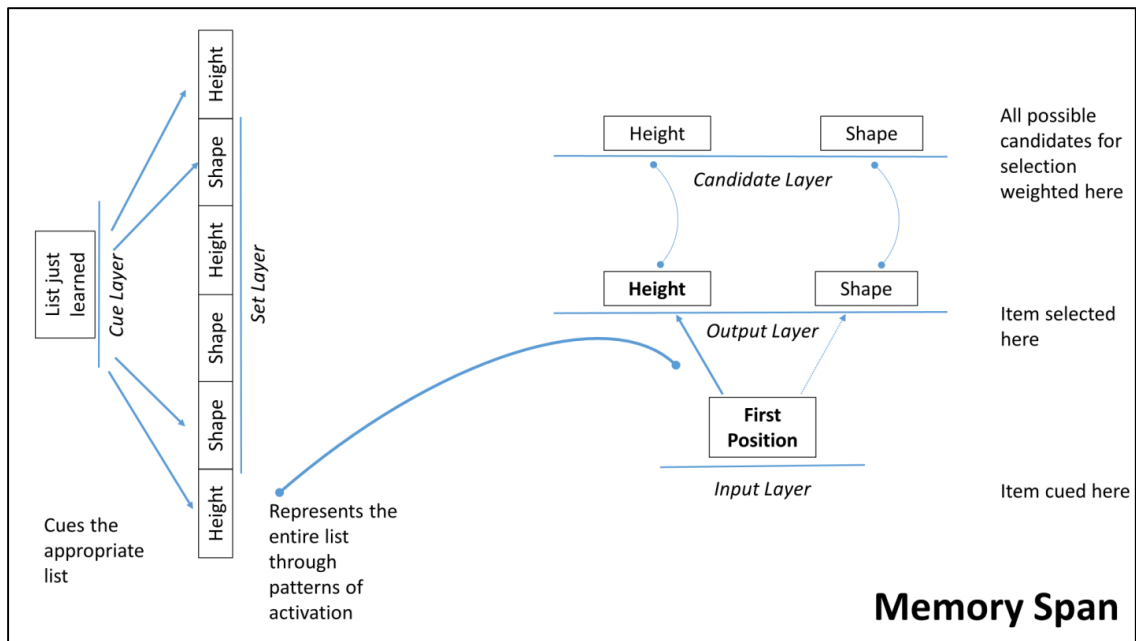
List just learned

Cue Layer

Height

Shape

Height

Shape

Shape

Height

Set Layer

Cues the appropriate list

Represents the entire list through patterns of activation

Height

Shape

Candidate Layer

All possible candidates for selection weighted here

Height

Shape

Output Layer

Item selected here

First Position

Input Layer

Item cued here

Memory Span